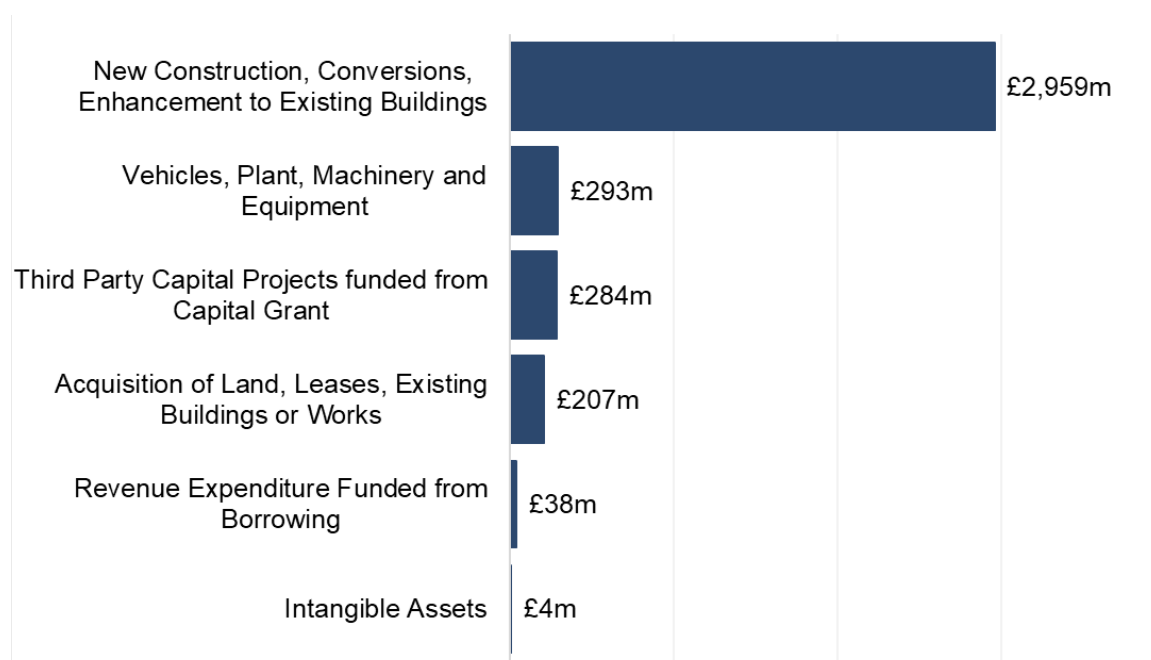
New Construction, Conversions, Enhancement to Existing Buildings
£2,959m

Vehicles, Plant, Machinery and Equipment
£293m

Third Party Capital Projects funded from Capital Grant
£284m

Acquisition of Land, Leases, Existing Buildings or Works
£207m

Revenue Expenditure Funded from Borrowing
£38m

Intangible Assets
£4m